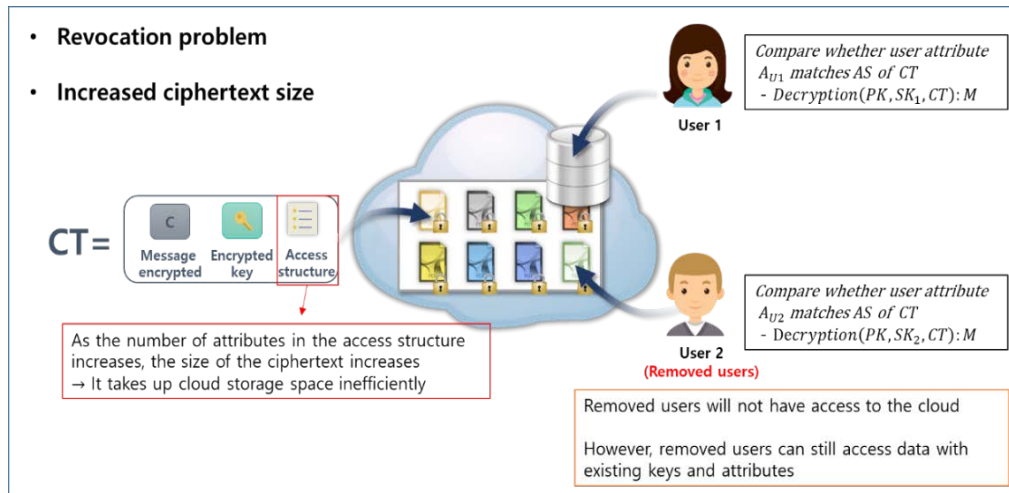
• Revocation problem

• Increased ciphertext size

Compare whether user attribute $A_{U1}$ matches AS of CT
- $Decryption(PK, SK_1, CT): M$

User 1

CT=

C

Message encrypted

Encrypted key

Access structure

As the number of attributes in the access structure increases, the size of the ciphertext increases
→ It takes up cloud storage space inefficiently

Compare whether user attribute $A_{U2}$ matches AS of CT
- $Decryption(PK, SK_2, CT): M$

User 2
(Removed users)

Removed users will not have access to the cloud

However, removed users can still access data with existing keys and attributes